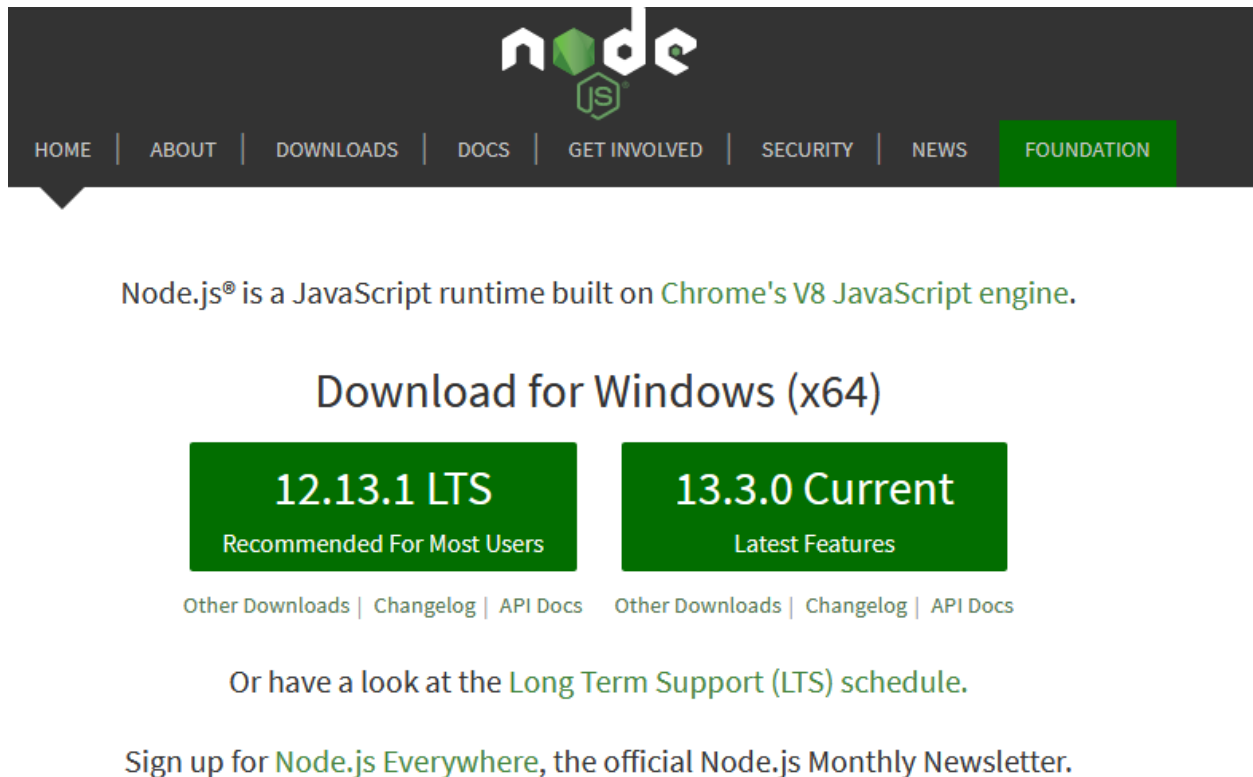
node
JS®

HOME | ABOUT | DOWNLOADS | DOCS | GET INVOLVED | SECURITY | NEWS | FOUNDATION

Node.js® is a JavaScript runtime built on Chrome's V8 JavaScript engine.

Download for Windows (x64)

12.13.1 LTS
Recommended For Most Users

13.3.0 Current
Latest Features

Other Downloads | Changelog | API Docs

Other Downloads | Changelog | API Docs

Or have a look at the Long Term Support (LTS) schedule.

Sign up for Node.js Everywhere, the official Node.js Monthly Newsletter.